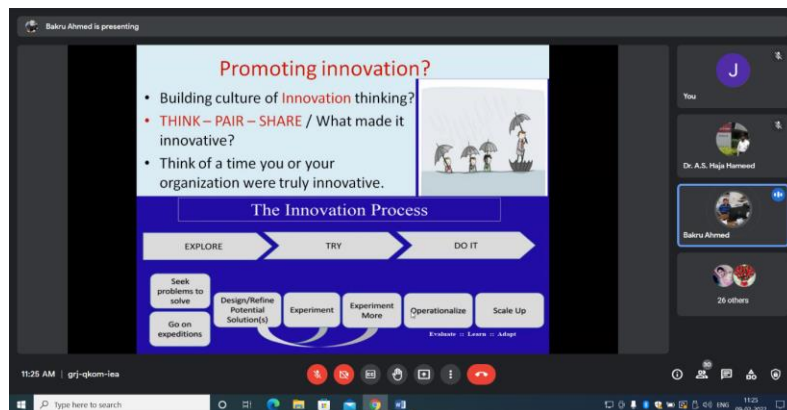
Bakru Ahmed is presenting

Promoting innovation?

• Building culture of Innovation thinking?
• THINK – PAIR – SHARE / What made it innovative?
• Think of a time you or your organization were truly innovative.

The Innovation Process

EXPLORE
TRY
DO IT

Seek problems to solve
Go on expeditions
Design/Refine Potential Solution(s)
Experiment
Experiment More
Operationalize
Scale Up

Evaluate :: Learn :: Adapt

J
You
Dr. A.S. Haja Hameed
Bakru Ahmed
26 others

11:25 AM | grj-qkom-iea

Type here to search

ENG 11:25